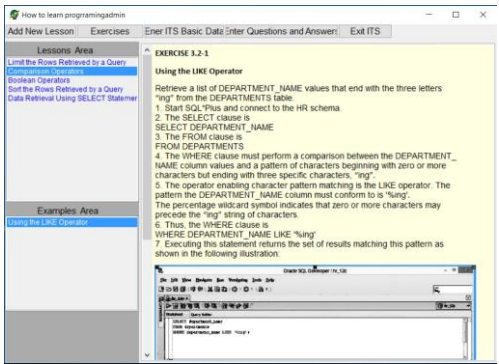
How to learn programingadmin

Add New Lesson | Exercises | Ener ITS Basic Data | Enter Questions and Answers | Exit ITS

Lessons Area

Limit the Rows Retrieved by a Query
Comparison Operators
Boolean Operators
Sort the Rows Retrieved by a Query
Data Retrieval Using SELECT Statemer

Examples Area

Using the LIKE Operator

EXERCISE 3.2-1

Using the LIKE Operator

Retrieve a list of DEPARTMENT_NAME values that end with the three letters "ing" from the DEPARTMENTS table.
1. Start SQL*Plus and connect to the HR schema.
2. The SELECT clause is
SELECT DEPARTMENT_NAME
3. The FROM clause is
FROM DEPARTMENTS
4. The WHERE clause must perform a comparison between the DEPARTMENT_NAME column values and a pattern of characters beginning with zero or more characters but ending with three specific characters, "ing".
5. The operator enabling character pattern matching is the LIKE operator. The pattern the DEPARTMENT_NAME column must conform to is '%ing'.
The percentage wildcard symbol indicates that zero or more characters may precede the "ing" string of characters.
6. Thus, the WHERE clause is
WHERE DEPARTMENT_NAME LIKE '%ing'
7. Executing this statement returns the set of results matching this pattern as shown in the following illustration:

Oracle SQL Developer : hr_12c

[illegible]